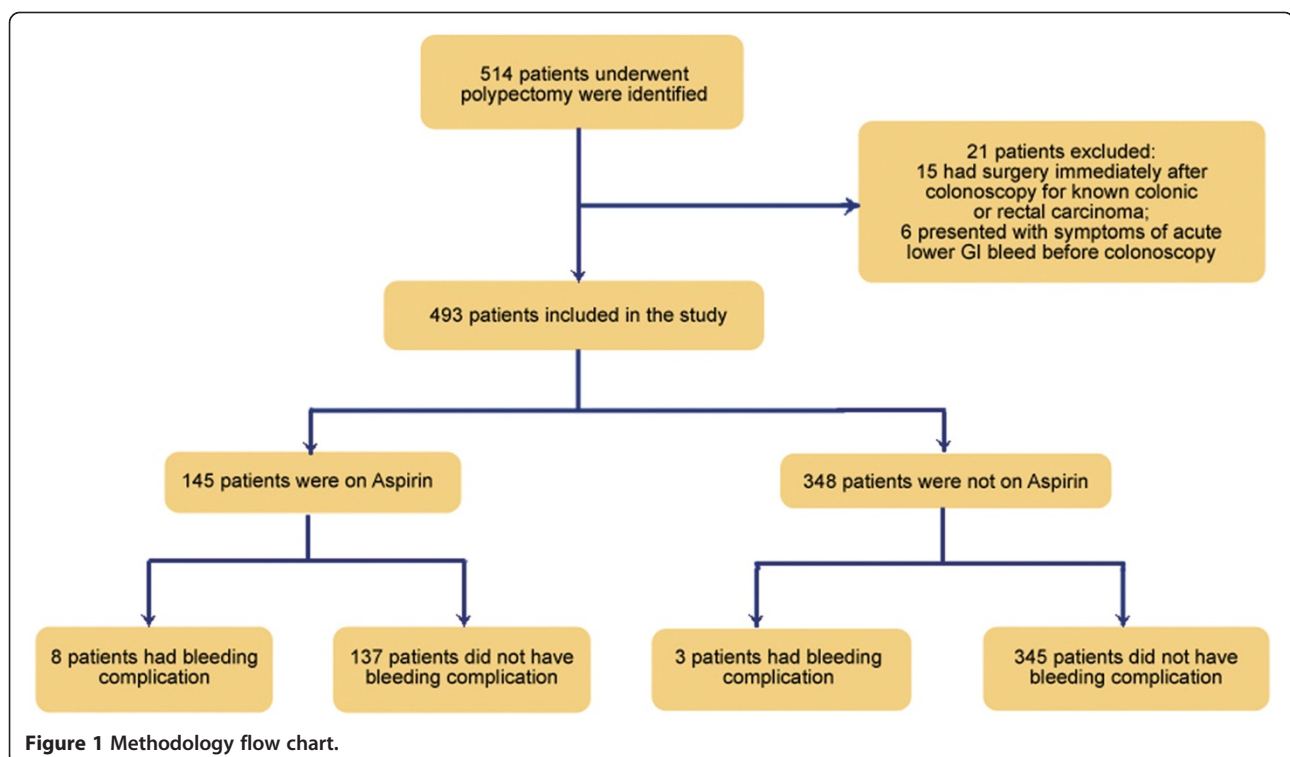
514 patients underwent polypectomy were identified

21 patients excluded:
15 had surgery immediately after colonoscopy for known colonic or rectal carcinoma;
6 presented with symptoms of acute lower GI bleed before colonoscopy

493 patients included in the study

145 patients were on Aspirin

348 patients were not on Aspirin

8 patients had bleeding complication

137 patients did not have bleeding complication

3 patients had bleeding complication

345 patients did not have bleeding complication

**Figure 1** Methodology flow chart.